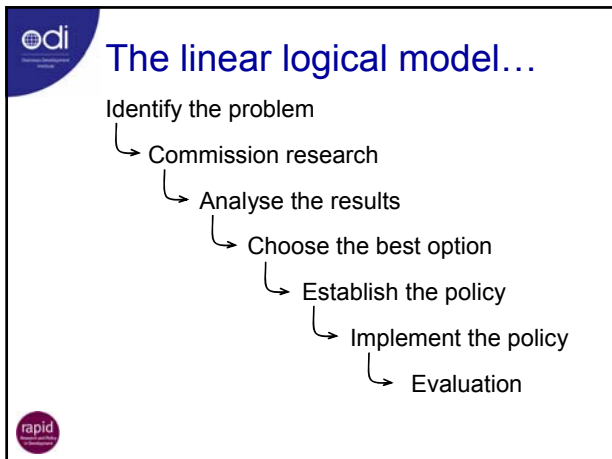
odi

Overseas Development Institute

The linear logical model…

Identify the problem

Commission research

Analyse the results

Choose the best option

Establish the policy

Implement the policy

Evaluation

rapid

Research and Policy in Development